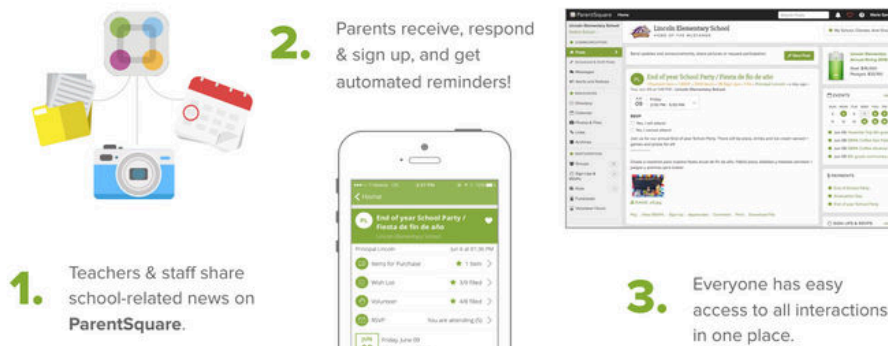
2. Parents receive, respond & sign up, and get automated reminders!

ParentSquare

Lincoln Elementary School

End of year School Party / Fiesta de fin de año

1. Teachers & staff share school-related news on **ParentSquare**.

Home

End of year School Party / Fiesta de fin de año

Principal Lincoln

Items for Purchase

Wish List

Volunteer

RSVP

You are attending

Friday, June 09

3. Everyone has easy access to all interactions in one place.